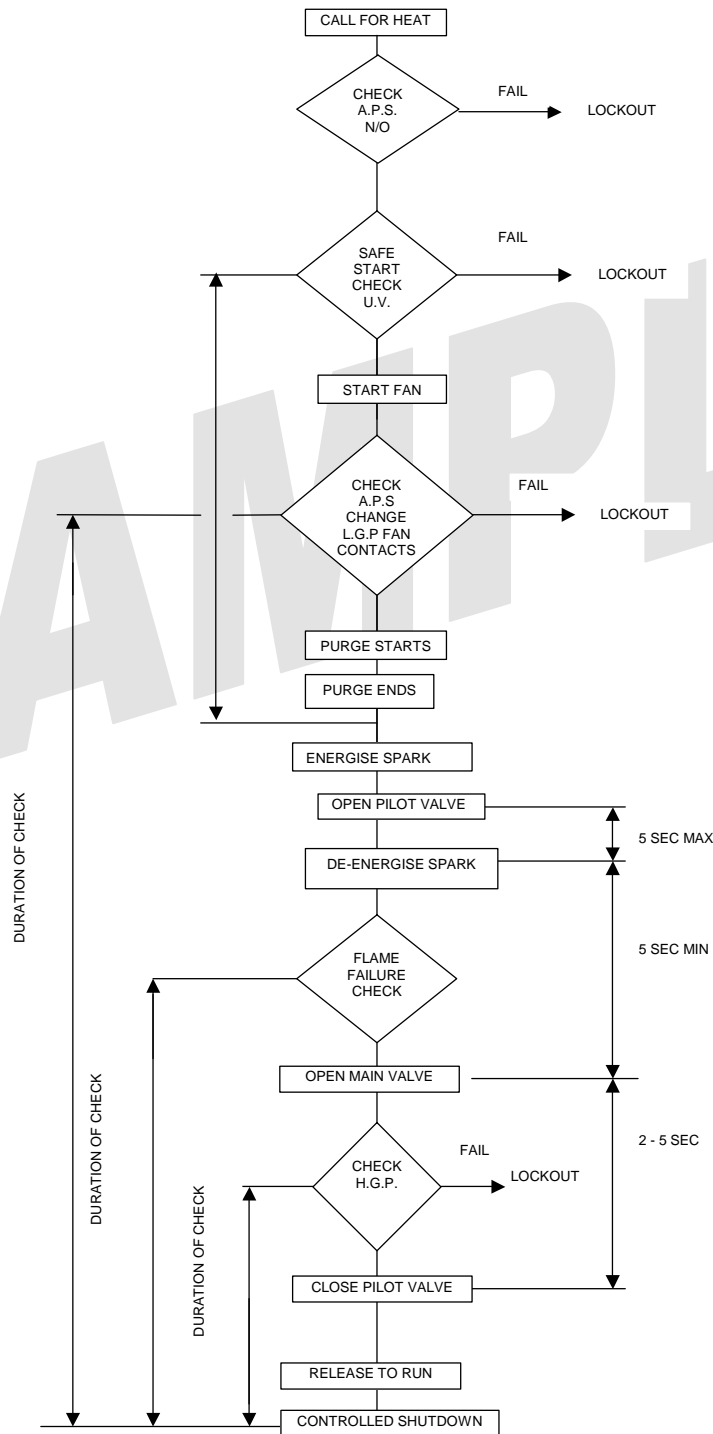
CALL FOR HEAT

CHECK A.P.S. N/O

FAIL

LOCKOUT

SAFE START CHECK U.V.

FAIL

LOCKOUT

START FAN

CHECK A.P.S CHANGE L.G.P FAN CONTACTS

FAIL

LOCKOUT

PURGE STARTS

PURGE ENDS

ENERGISE SPARK

OPEN PILOT VALVE

5 SEC MAX

DE-ENERGISE SPARK

FLAME FAILURE CHECK

5 SEC MIN

OPEN MAIN VALVE

CHECK H.G.P.

FAIL

LOCKOUT

2 - 5 SEC

CLOSE PILOT VALVE

RELEASE TO RUN

CONTROLLED SHUTDOWN

DURATION OF CHECK

DURATION OF CHECK

DURATION OF CHECK

AMPL